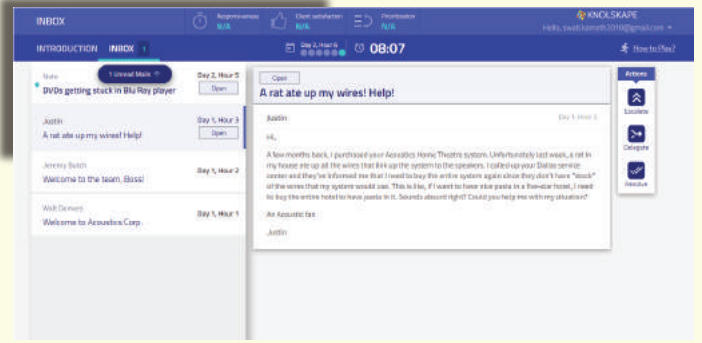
INBOX

Responsiveness N/A

Client satisfaction N/A

Prioritization N/A

KNOLSKAPE

Hello, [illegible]@gmail.com

INTRODUCTION INBOX 1

Day 2, Hour 6

08:07

How to Play?

1 Unread Mails

Nate
DVDs getting stuck in Blu Ray player
Day 2, Hour 5
Open

Justin
A rat ate up my wires! Help!
Day 1, Hour 3
Open

Jeremy Butch
Welcome to the team, Boss!
Day 1, Hour 2

Walt Demers
Welcome to Acoustics Corp.
Day 1, Hour 1

Open

A rat ate up my wires! Help!

Justin

Day 1, Hour 3

Hi,

A few months back, I purchased your Acoustics Home Theatre system. Unfortunately last week, a rat in my house ate up all the wires that link up the system to the speakers. I called up your Dallas service center and they've informed me that I need to buy the entire system again since they don't have "stock" of the wires that my system would use. This is like, if I want to have nice pasta in a five-star hotel, I need to buy the entire hotel to have pasta in it. Sounds absurd right? Could you help me with my situation?

An Acoustic fan

Justin

Actions

Escalate

Delegate

Resolve